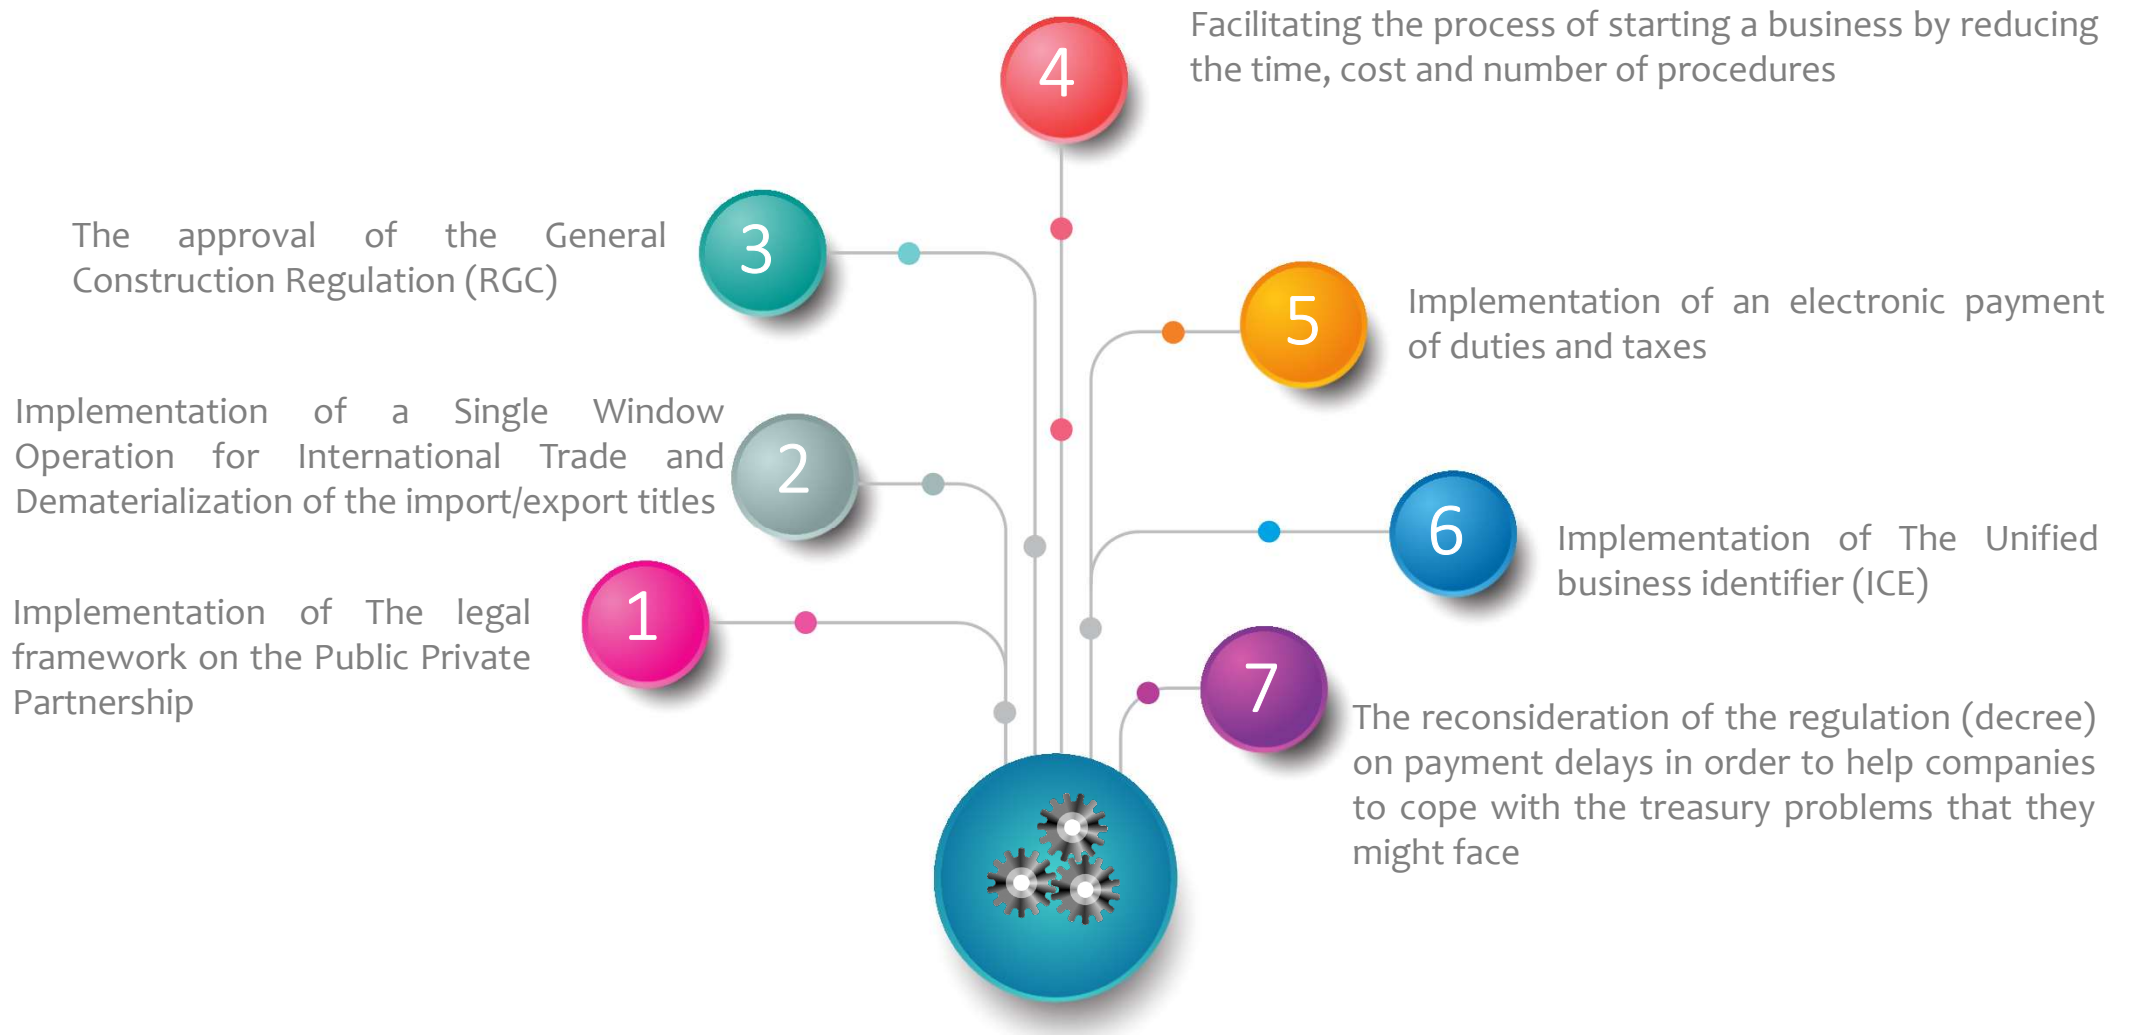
4
Facilitating the process of starting a business by reducing the time, cost and number of procedures

3
The approval of the General Construction Regulation (RGC)

5
Implementation of an electronic payment of duties and taxes

2
Implementation of a Single Window Operation for International Trade and Dematerialization of the import/export titles

6
Implementation of The Unified business identifier (ICE)

1
Implementation of The legal framework on the Public Private Partnership

7
The reconsideration of the regulation (decree) on payment delays in order to help companies to cope with the treasury problems that they might face